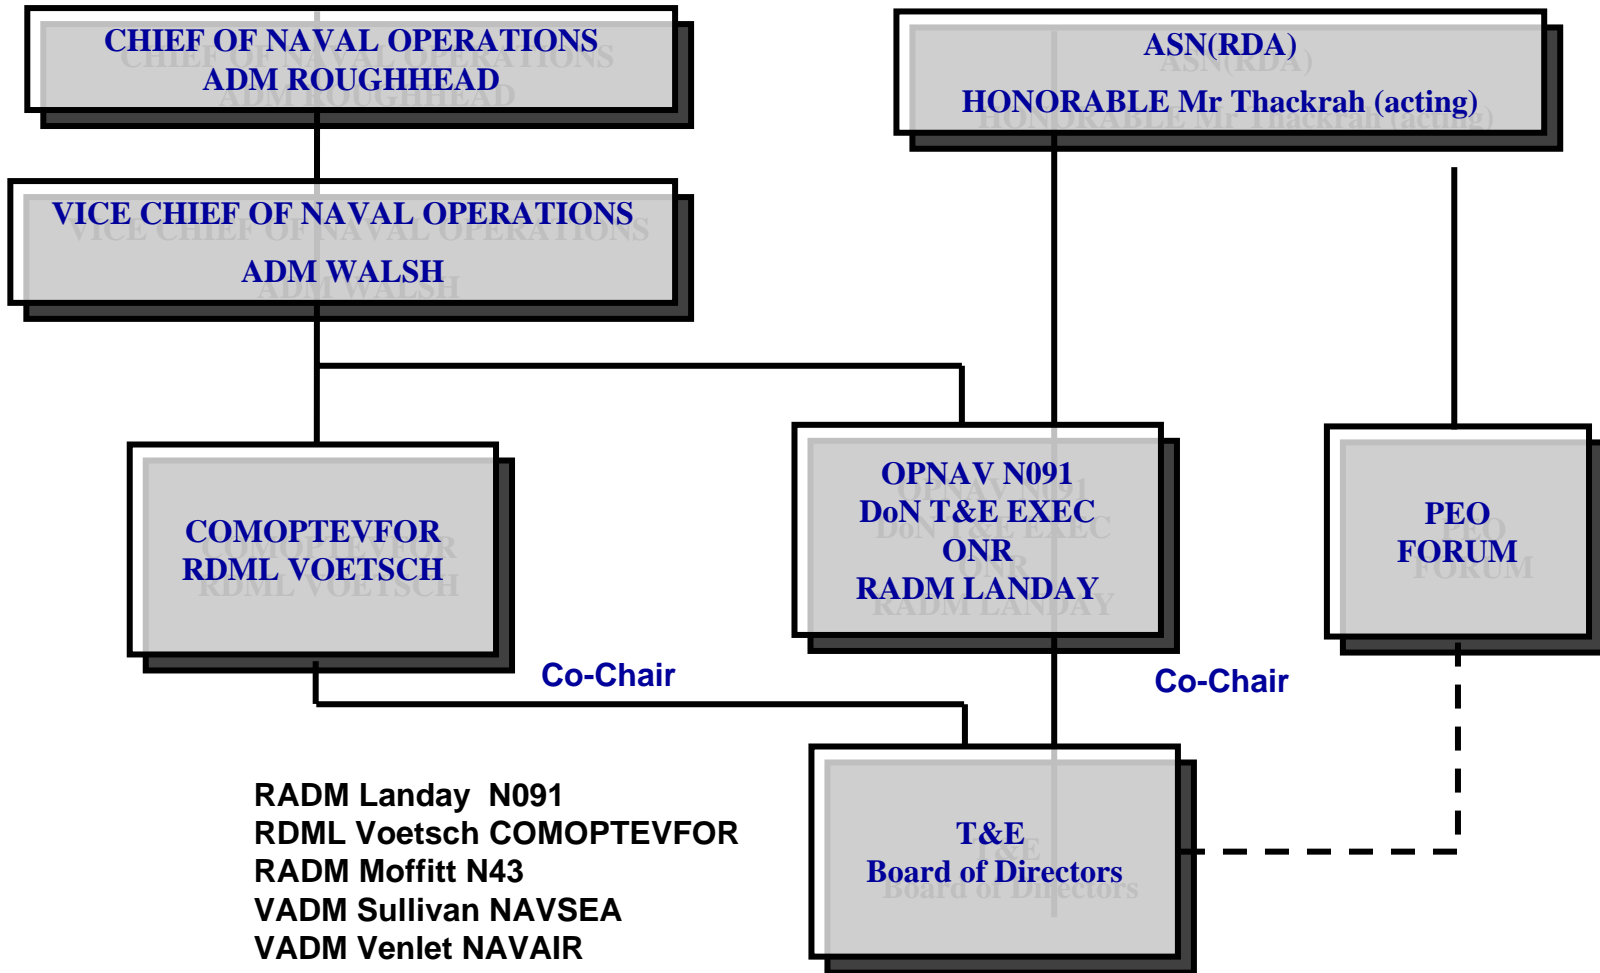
CHIEF OF NAVAL OPERATIONS
ADM ROUGHHEAD

ASN(RDA)
HONORABLE Mr Thackrah (acting)

VICE CHIEF OF NAVAL OPERATIONS
ADM WALSH

COMOPTEVFOR
RDML VOETSCH

OPNAV N091
DoN T&E EXEC
ONR
RADM LANDAY

PEO
FORUM

Co-Chair

Co-Chair

RADM Landay N091
RDML Voetsch COMOPTEVFOR
RADM Moffitt N43
VADM Sullivan NAVSEA
VADM Venlet NAVAIR

T&E
Board of Directors